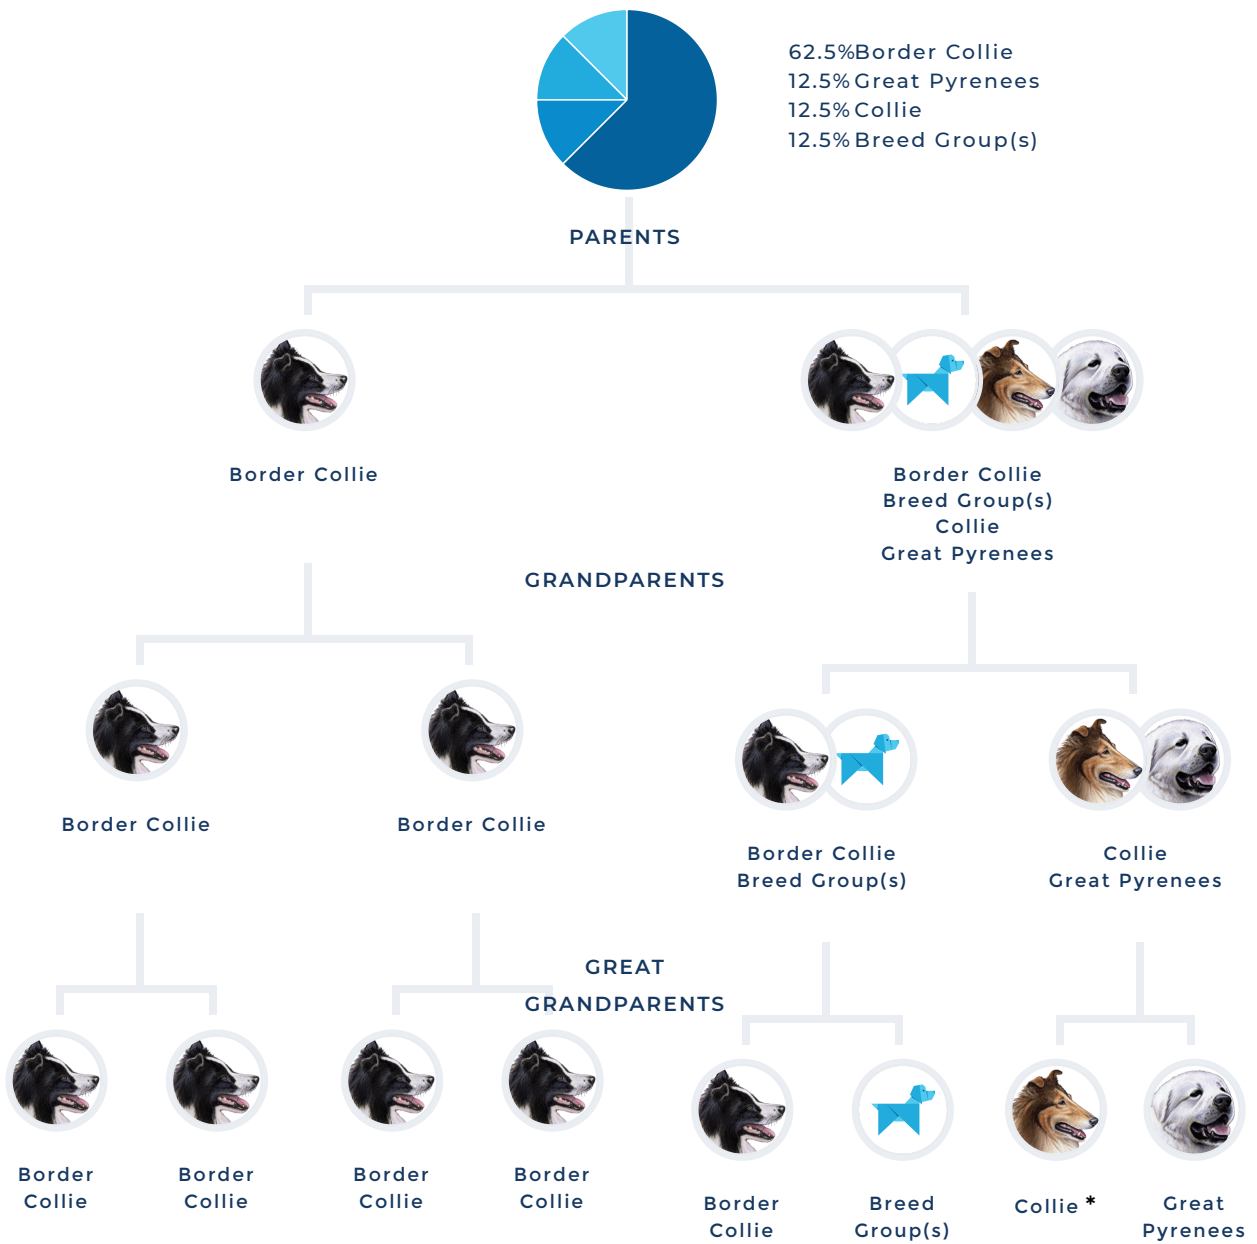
62.5%Border Collie
12.5% Great Pyrenees
12.5% Collie
12.5% Breed Group(s)

PARENTS

Border Collie

Border Collie
Breed Group(s)
Collie
Great Pyrenees

GRANDPARENTS

Border Collie

Border Collie

Border Collie
Breed Group(s)

Collie
Great Pyrenees

GREAT GRANDPARENTS

Border Collie

Border Collie

Border Collie

Border Collie

Border Collie

Breed Group(s)

Collie *

Great Pyrenees